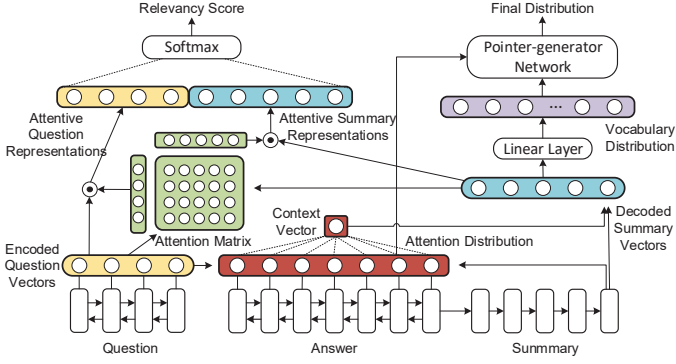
Relevancy Score

Softmax

Final Distribution

Pointer-generator Network

Attentive Question Representations

Attentive Summary Representations

Vocabulary Distribution

Linear Layer

Context Vector

Decoded Summary Vectors

Attention Matrix

Attention Distribution

Encoded Question Vectors

Question

Answer

Summary